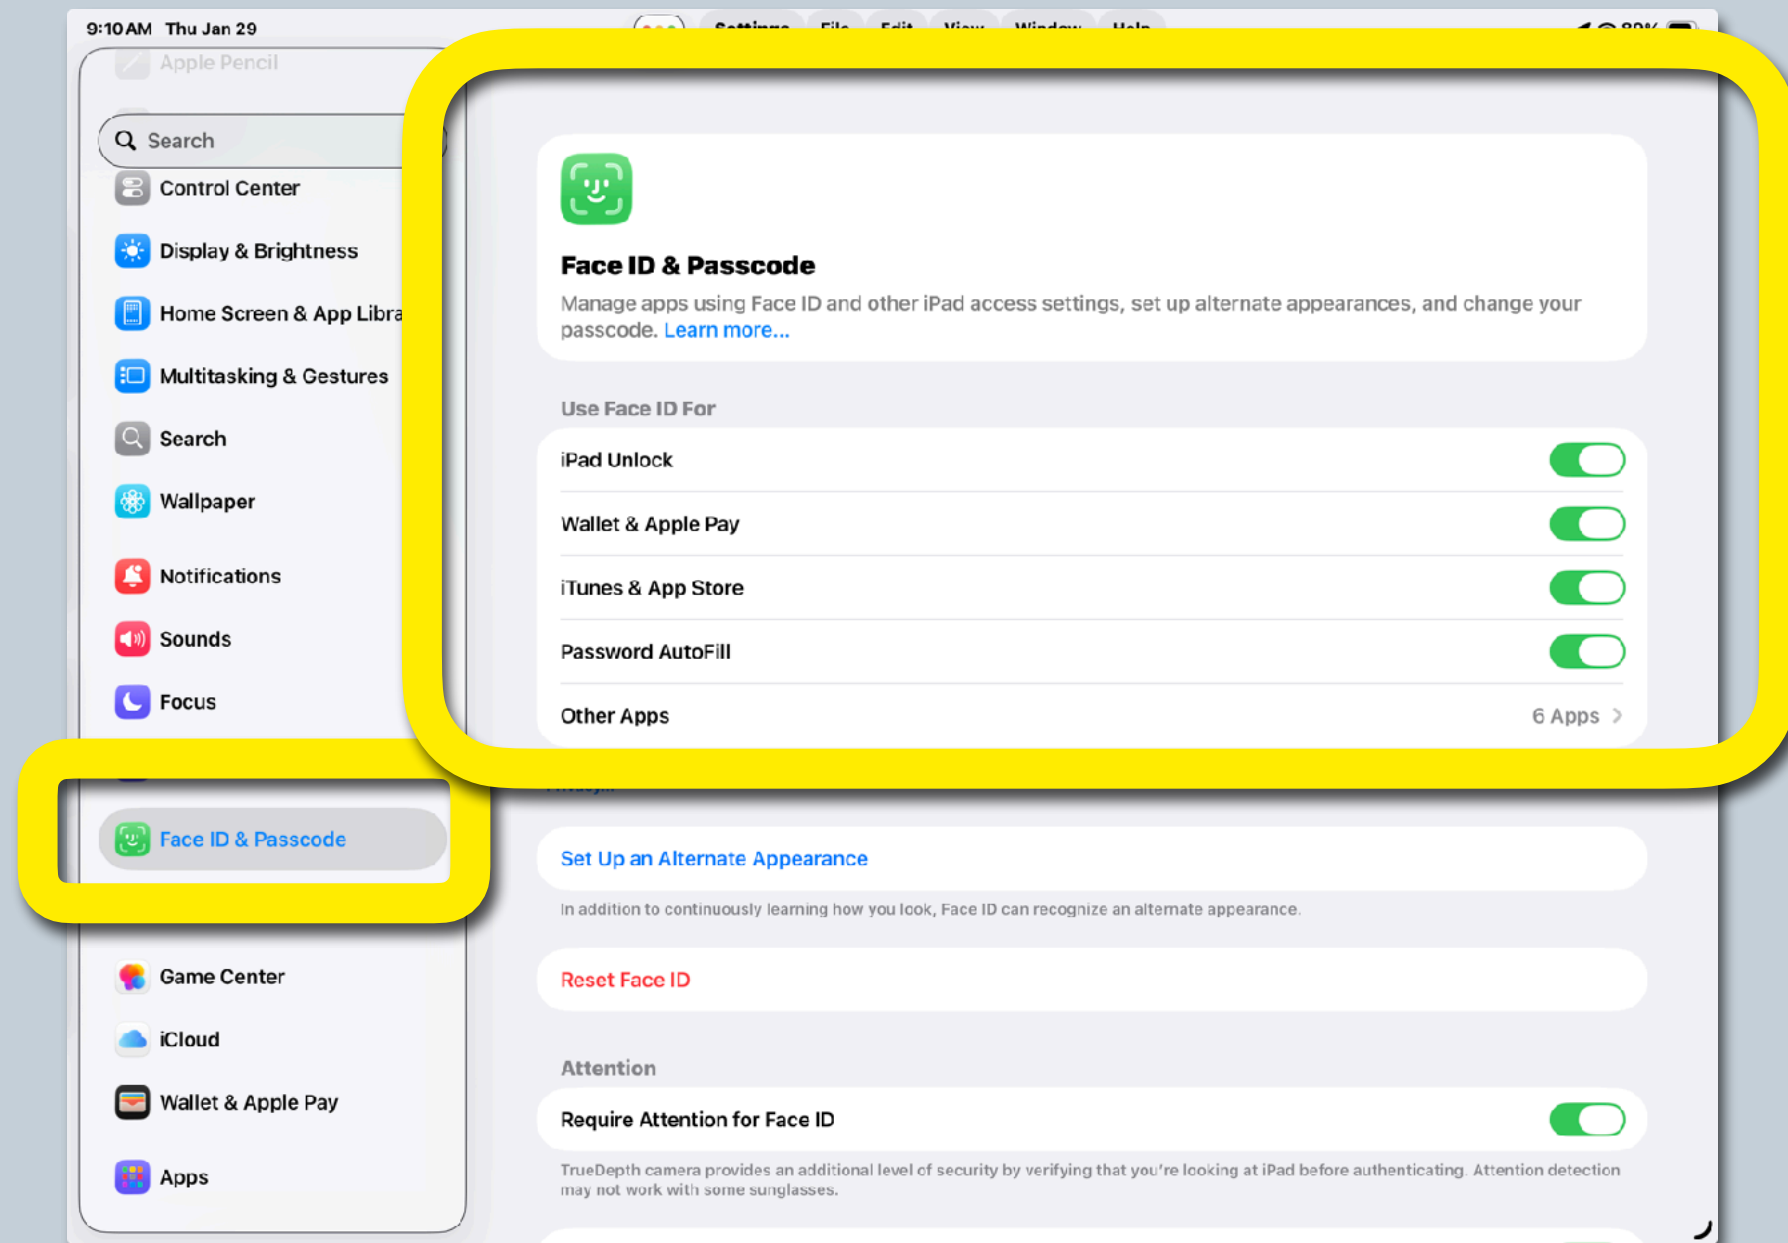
9:10 AM Thu Jan 29

Apple Pencil

Search

Control Center

Display & Brightness

Home Screen & App Libra

Multitasking & Gestures

Search

Wallpaper

Notifications

Sounds

Focus

Face ID & Passcode

Game Center

iCloud

Wallet & Apple Pay

Apps

Face ID & Passcode

Manage apps using Face ID and other iPad access settings, set up alternate appearances, and change your passcode. Learn more...

Use Face ID For

iPad Unlock

Wallet & Apple Pay

iTunes & App Store

Password AutoFill

Other Apps 6 Apps

Set Up an Alternate Appearance

In addition to continuously learning how you look, Face ID can recognize an alternate appearance.

Reset Face ID

Attention

Require Attention for Face ID

TrueDepth camera provides an additional level of security by verifying that you're looking at iPad before authenticating. Attention detection may not work with some sunglasses.